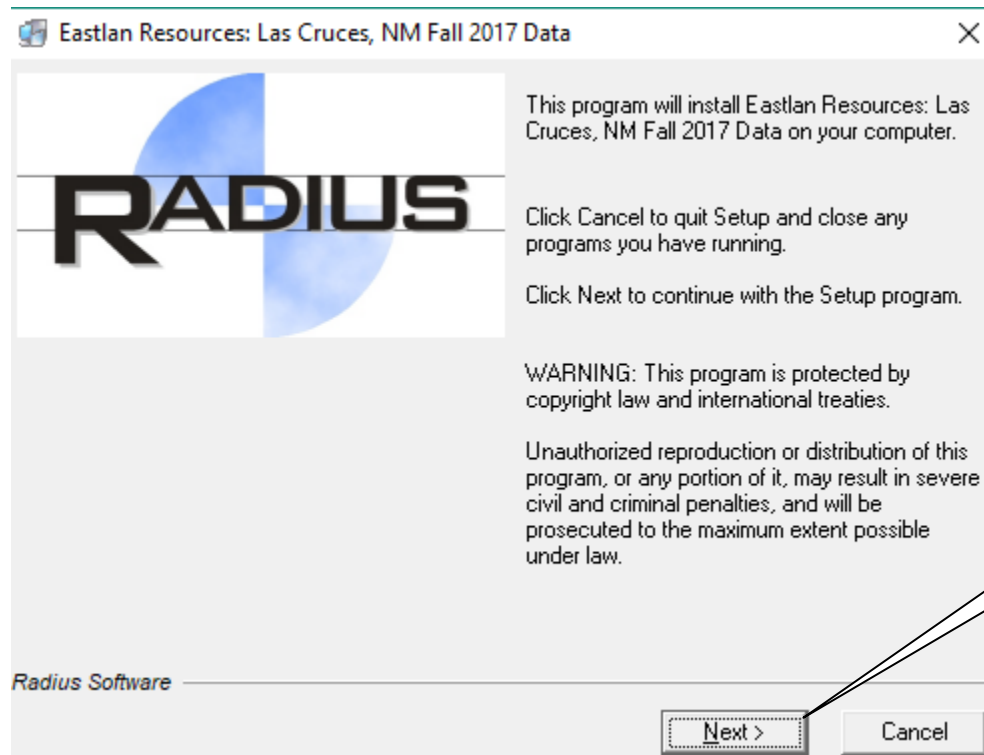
Eastlan Resources: Las Cruces, NM Fall 2017 Data

RADIUS

This program will install Eastlan Resources: Las Cruces, NM Fall 2017 Data on your computer.

Click Cancel to quit Setup and close any programs you have running.

Click Next to continue with the Setup program.

WARNING: This program is protected by copyright law and international treaties.

Unauthorized reproduction or distribution of this program, or any portion of it, may result in severe civil and criminal penalties, and will be prosecuted to the maximum extent possible under law.

Radius Software

Next >

Cancel